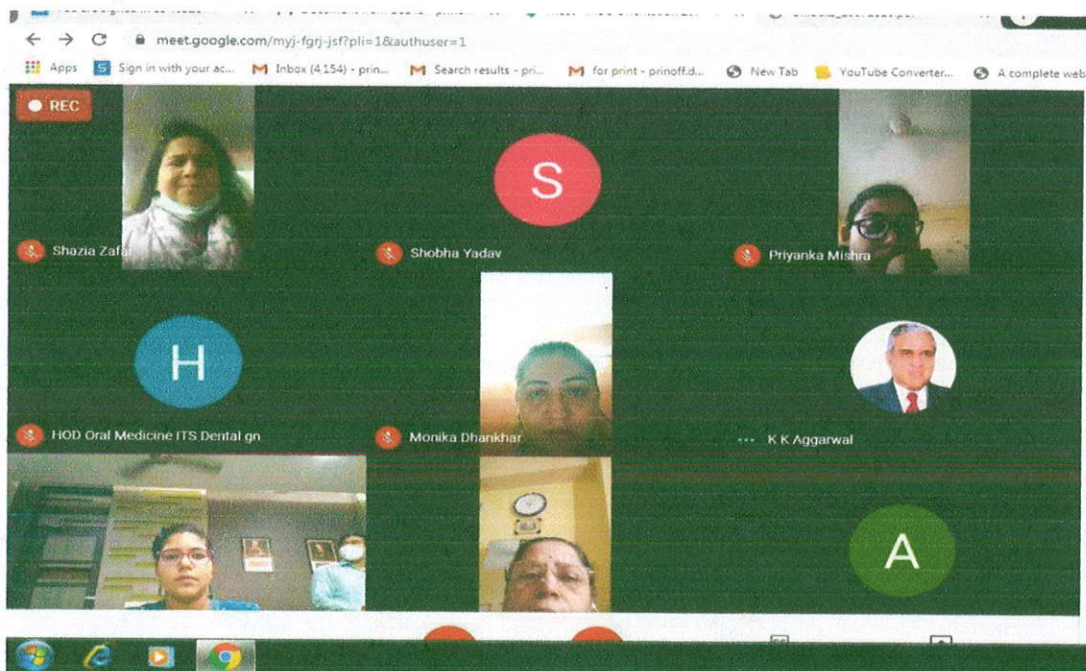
meet.google.com/myj-fgrj-jsf?pli=1&authuser=1

Apps  Sign in with your ac...  Inbox (4,154) - prin...  Search results - pri...  for print - prinoff.d...  New Tab  YouTube Converter...  A complete web

REC

S

Shazia Zafar

Shobha Yadav

Priyanka Mishra

H

HOD Oral Medicine ITS Dental gn

Monika Dhankhar

K K Aggarwal

A